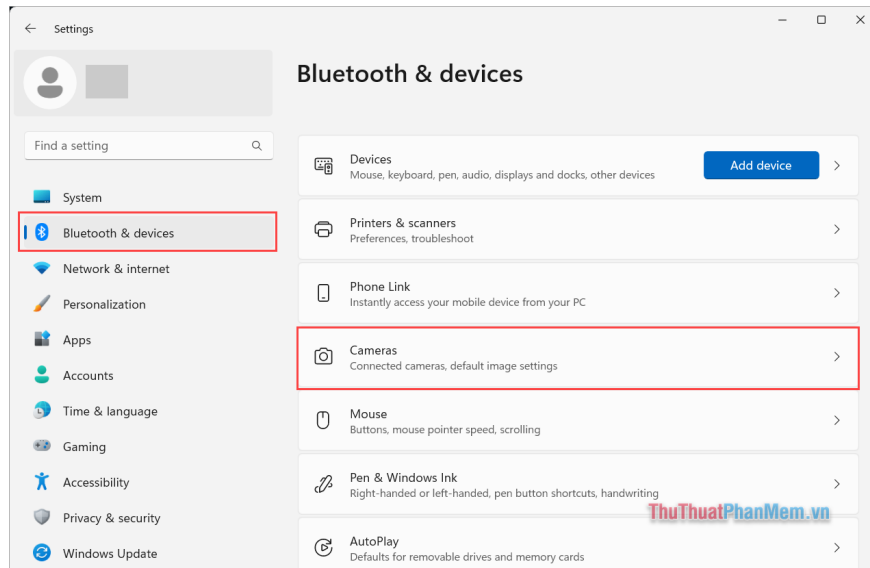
Settings

Bluetooth & devices

Find a setting

System
Bluetooth & devices
Network & internet
Personalization
Apps
Accounts
Time & language
Gaming
Accessibility
Privacy & security
Windows Update

Devices
Mouse, keyboard, pen, audio, displays and docks, other devices
Add device

Printers & scanners
Preferences, troubleshoot

Phone Link
Instantly access your mobile device from your PC

Cameras
Connected cameras, default image settings

Mouse
Buttons, mouse pointer speed, scrolling

Pen & Windows Ink
Right-handed or left-handed, pen button shortcuts, handwriting

AutoPlay
Defaults for removable drives and memory cards

ThuThuatPhanMem.vn